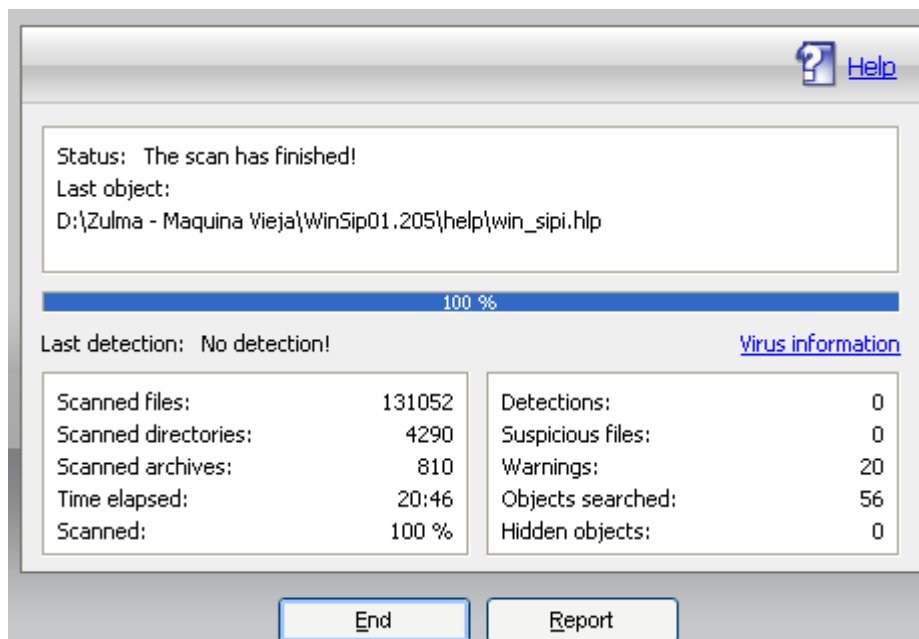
Help

Status: The scan has finished!
Last object:
D:\Zulma - Maquina Vieja\WinSip01.205\help\win_sipi.hlp

100 %

Last detection: No detection!

Virus information

| Scanned files: | 131052 |
|---|---|
| Scanned directories: | 4290 |
| Scanned archives: | 810 |
| Time elapsed: | 20:46 |
| Scanned: | 100 % |

| Detections: | 0 |
|---|---|
| Suspicious files: | 0 |
| Warnings: | 20 |
| Objects searched: | 56 |
| Hidden objects: | 0 |

End

Report